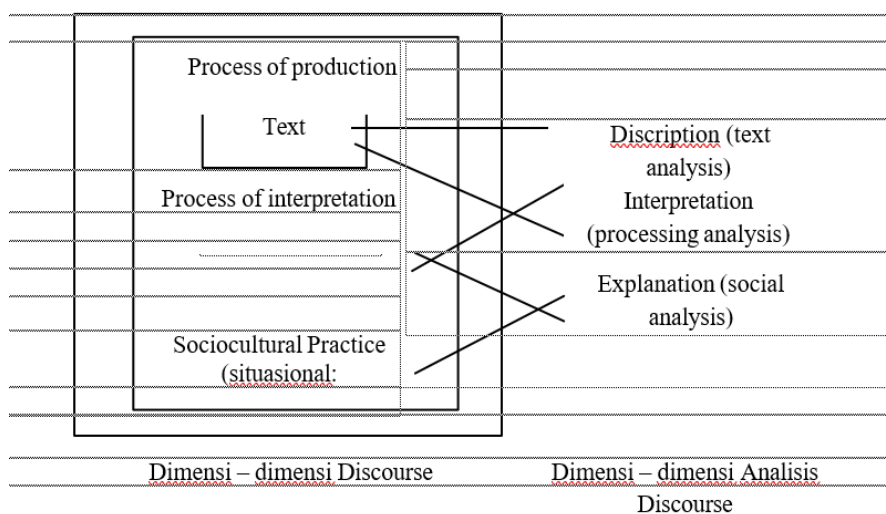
Process of production

Text

Process of interpretation

Sociocultural Practice (situasional:

Discription (text analysis)

Interpretation (processing analysis)

Explanation (social analysis)

Dimensi – dimensi Discourse

Dimensi – dimensi Analisis Discourse